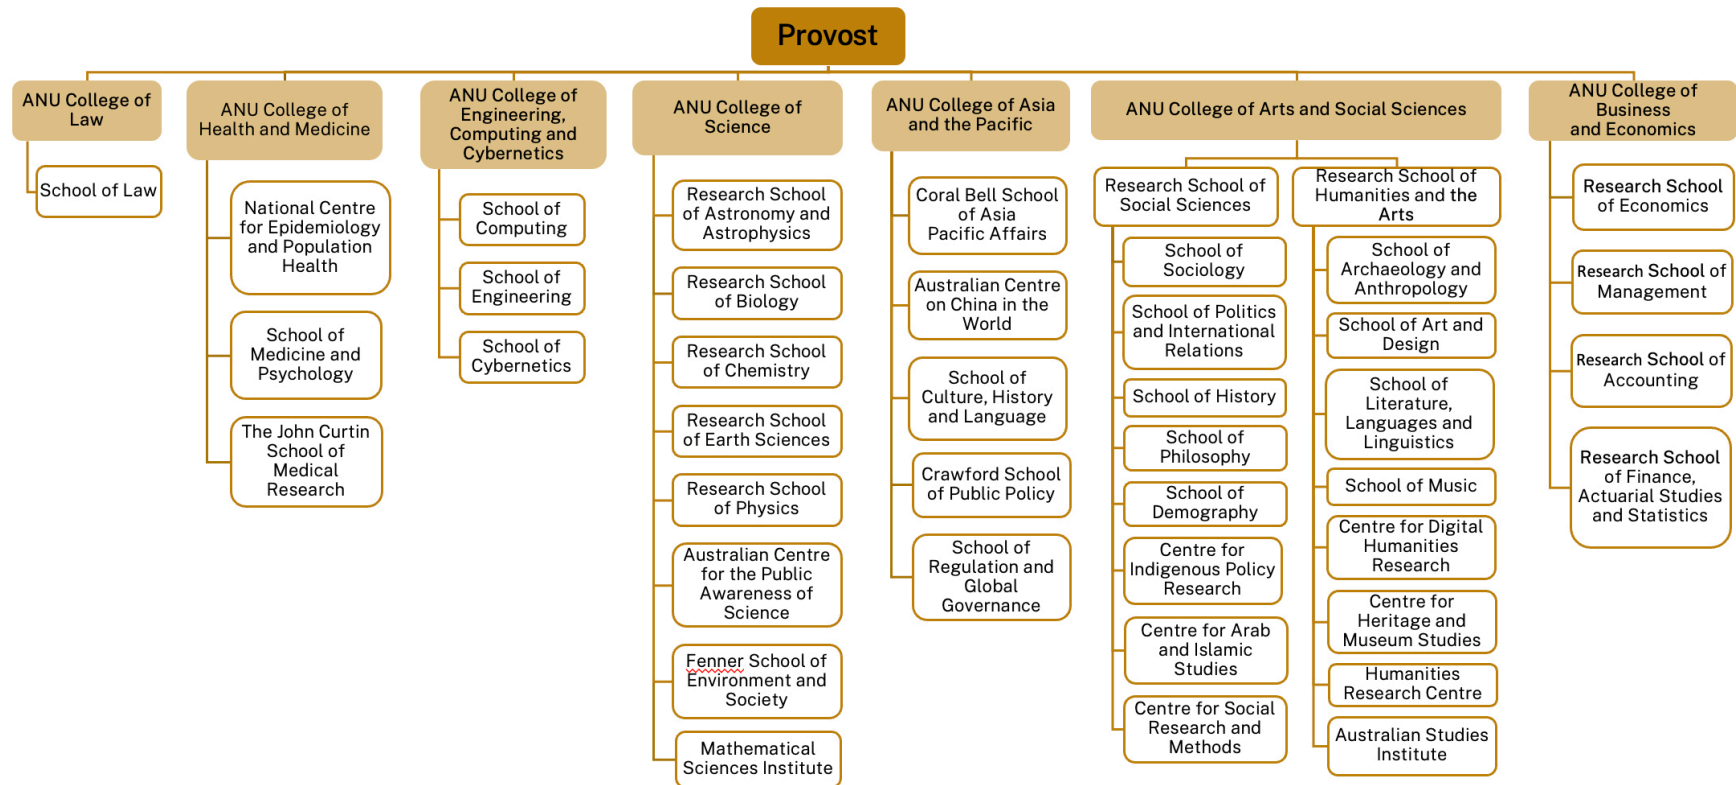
Provost

ANU College of Law

School of Law

ANU College of Health and Medicine

National Centre for Epidemiology and Population Health

School of Medicine and Psychology

The John Curtin School of Medical Research

ANU College of Engineering, Computing and Cybernetics

School of Computing

School of Engineering

School of Cybernetics

ANU College of Science

Research School of Astronomy and Astrophysics

Research School of Biology

Research School of Chemistry

Research School of Earth Sciences

Research School of Physics

Australian Centre for the Public Awareness of Science

Fenner School of Environment and Society

Mathematical Sciences Institute

ANU College of Asia and the Pacific

Coral Bell School of Asia Pacific Affairs

Australian Centre on China in the World

School of Culture, History and Language

Crawford School of Public Policy

School of Regulation and Global Governance

ANU College of Arts and Social Sciences

Research School of Social Sciences

School of Sociology

School of Politics and International Relations

School of History

School of Philosophy

School of Demography

Centre for Indigenous Policy Research

Centre for Arab and Islamic Studies

Centre for Social Research and Methods

Research School of Humanities and the Arts

School of Archaeology and Anthropology

School of Art and Design

School of Literature, Languages and Linguistics

School of Music

Centre for Digital Humanities Research

Centre for Heritage and Museum Studies

Humanities Research Centre

Australian Studies Institute

ANU College of Business and Economics

Research School of Economics

Research School of Management

Research School of Accounting

Research School of Finance, Actuarial Studies and Statistics